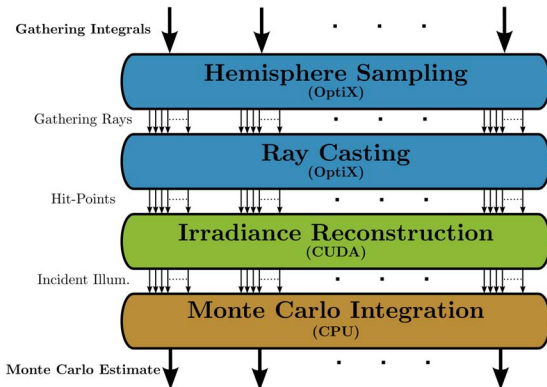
Gathering Integrals

Hemisphere Sampling
(OptiX)

Gathering Rays

Ray Casting
(OptiX)

Hit-Points

Irradiance Reconstruction
(CUDA)

Incident Illum.

Monte Carlo Integration
(CPU)

Monte Carlo Estimate